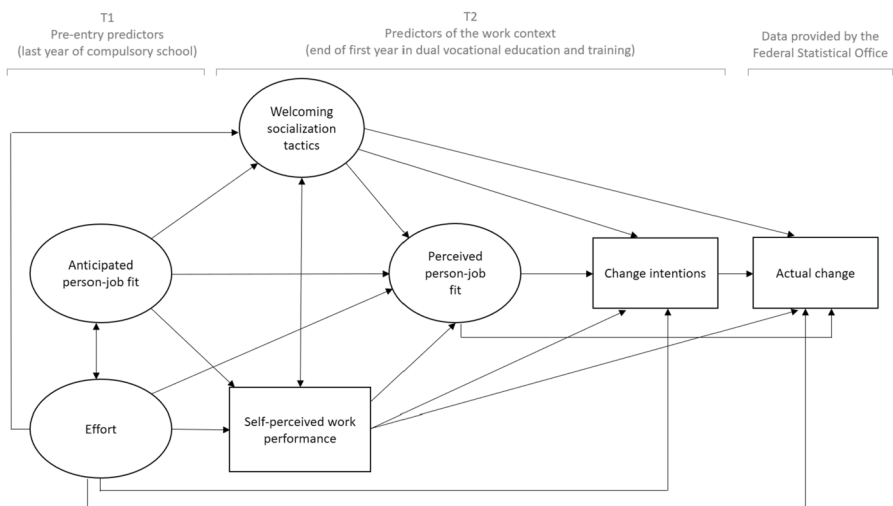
T1
Pre-entry predictors
(last year of compulsory school)

T2
Predictors of the work context
(end of first year in dual vocational education and training)

Data provided by the
Federal Statistical Office

Welcoming socialization tactics

Anticipated person-job fit

Perceived person-job fit

Change intentions

Actual change

Effort

Self-perceived work performance